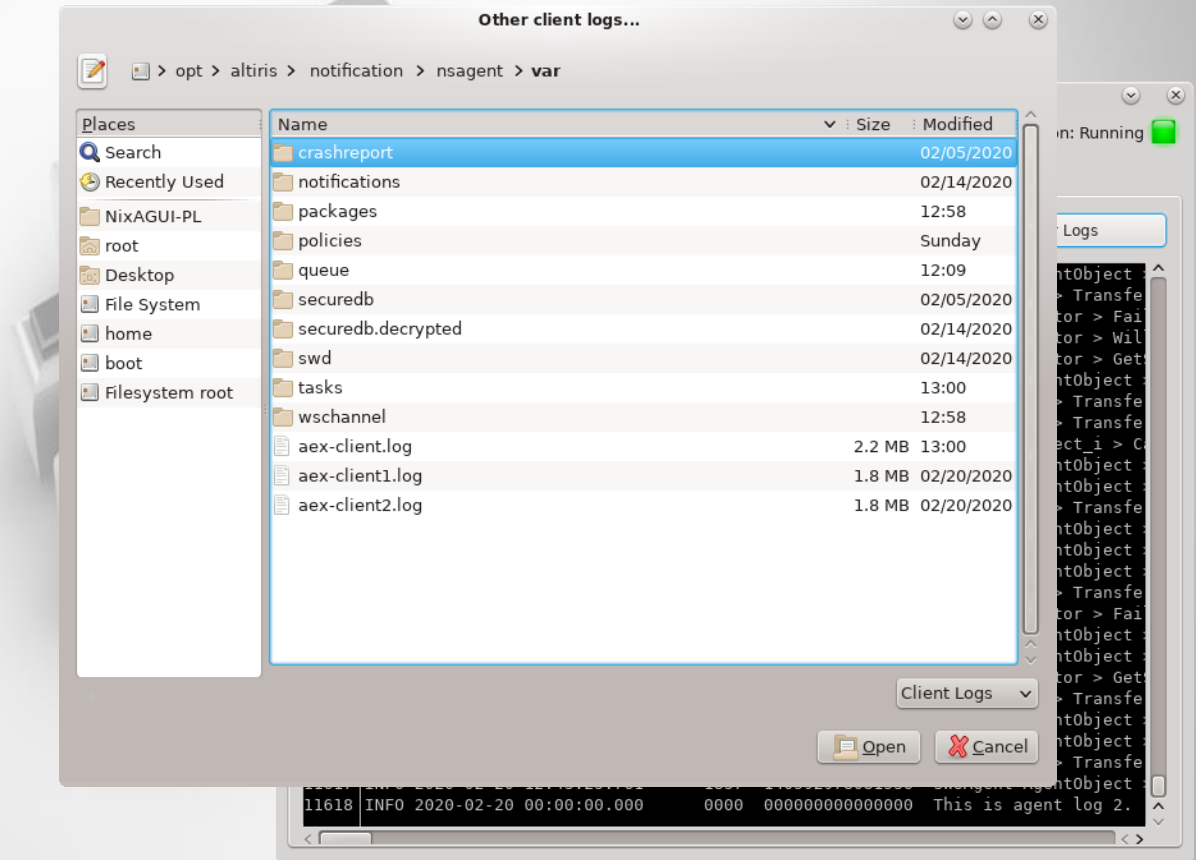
Other client logs...

> opt > altiris > notification > nsagent > var

Places
Search
Recently Used
NixAGUI-PL
root
Desktop
File System
home
boot
Filesystem root

| Name | Size | Modified |
|---|---|---|
| crashreport | | 02/05/2020 |
| notifications | | 02/14/2020 |
| packages | | 12:58 |
| policies | | Sunday |
| queue | | 12:09 |
| securedb | | 02/05/2020 |
| securedb.decrypted | | 02/14/2020 |
| swd | | 02/14/2020 |
| tasks | | 13:00 |
| wschannel | | 12:58 |
| aex-client.log | 2.2 MB | 13:00 |
| aex-client1.log | 1.8 MB | 02/20/2020 |
| aex-client2.log | 1.8 MB | 02/20/2020 |

Client Logs

Open
Cancel

n: Running
Logs
ntObject
> Transfe
tor > Fai
tor > Wil
tor > Get
ntObject
> Transfe
> Transfe
ect_i > C
ntObject
ntObject
> Transfe
ntObject
ntObject
ntObject
> Transfe
tor > Fai
ntObject
ntObject
tor > Get
> Transfe
ntObject
ntObject
> Transfe
ntObject
11618 INFO 2020-02-20 00:00:00.000 0000 000000000000000 This is agent log 2.